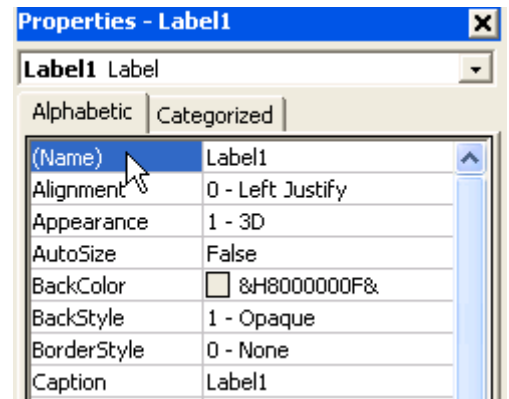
Properties - Label1

Label1 Label

Alphabetic | Categorized

| (Name) | Label1 |
|---|---|
| Alignment | 0 - Left Justify |
| Appearance | 1 - 3D |
| AutoSize | False |
| BackColor | &H8000000F& |
| BackStyle | 1 - Opaque |
| BorderStyle | 0 - None |
| Caption | Label1 |